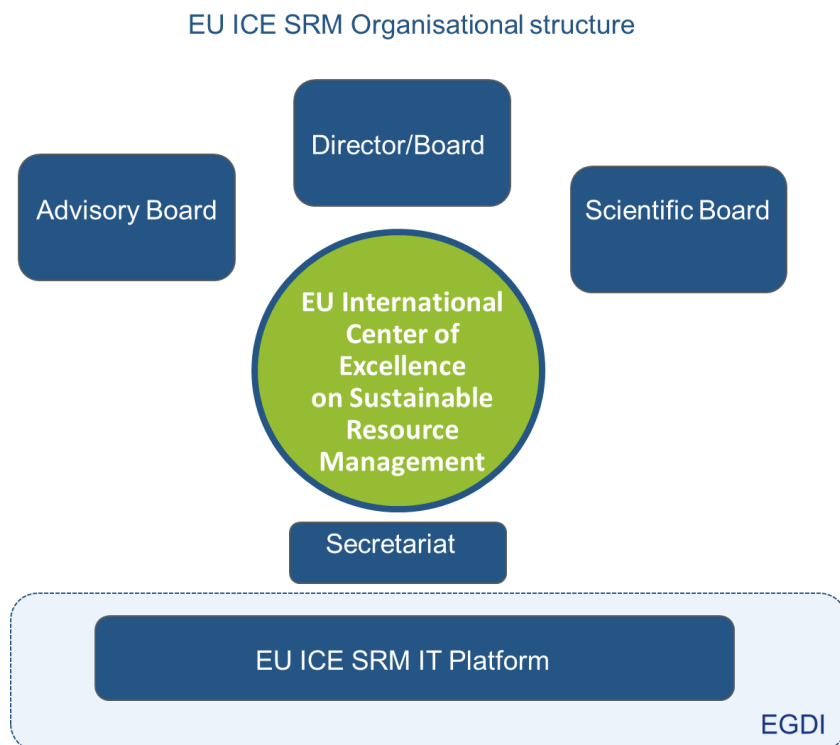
EU ICE SRM Organisational structure

Director/Board

Advisory Board

Scientific Board

EU International Center of Excellence on Sustainable Resource Management

Secretariat

EU ICE SRM IT Platform

EGDI